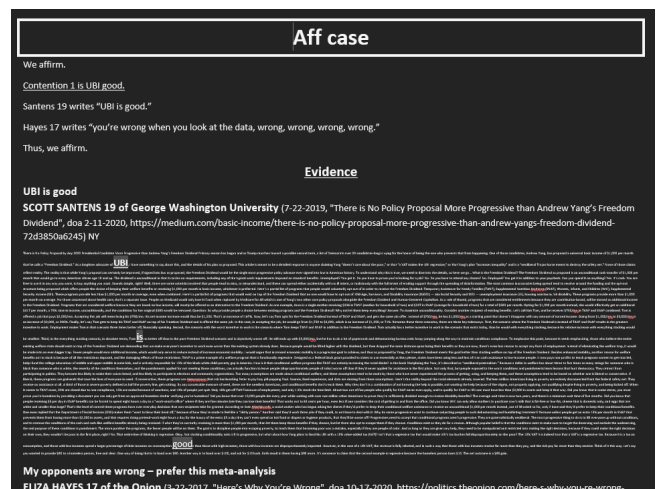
Aff case

We affirm.

Contention 1 is UBI good.

Santens 19 writes "UBI is good."

Hayes 17 writes "you're wrong when you look at the data, wrong, wrong, wrong, wrong."

Thus, we affirm.

Evidence

UBI is good

SCOTT SANTENS 19 of George Washington University (7-22-2019, "There is No Policy Proposal More Progressive than Andrew Yang's Freedom Dividend", doa 2-11-2020, https://medium.com/basic-income/there-is-no-policy-proposal-more-progressive-than-andrew-yangs-freedom-dividend-72d3850a6245) NY

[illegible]

UBI

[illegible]

good

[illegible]

My opponents are wrong – prefer this meta-analysis

ELIZA HAYES 17 of the Onion (3-22-2017, "Here's Why You're Wrong", doa 10-17-2020, https://politics.theonion.com/heres-why-youre-wrong-